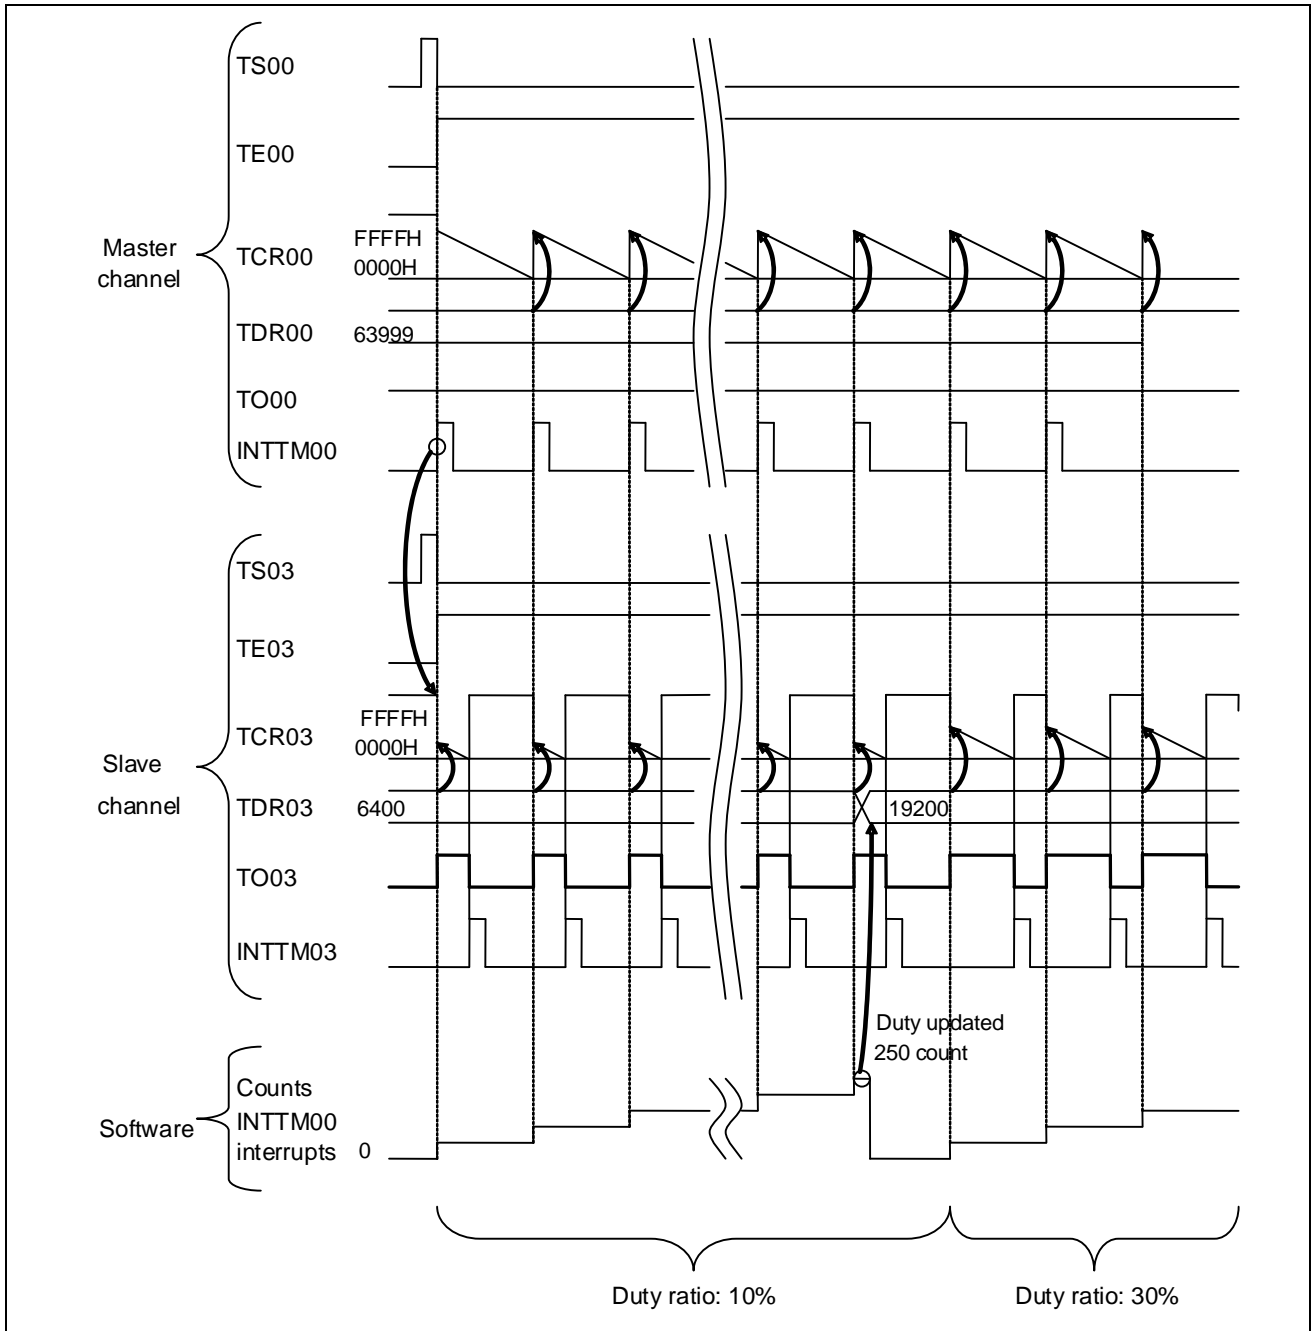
Master channel

TS00

TE00

TCR00

FFFFH

0000H

TDR00

63999

TO00

INTTM00

Slave channel

TS03

TE03

TCR03

FFFFH

0000H

TDR03

6400

19200

TO03

INTTM03

Duty updated 250 count

Software

Counts INTTM00 interrupts

0

Duty ratio: 10%

Duty ratio: 30%